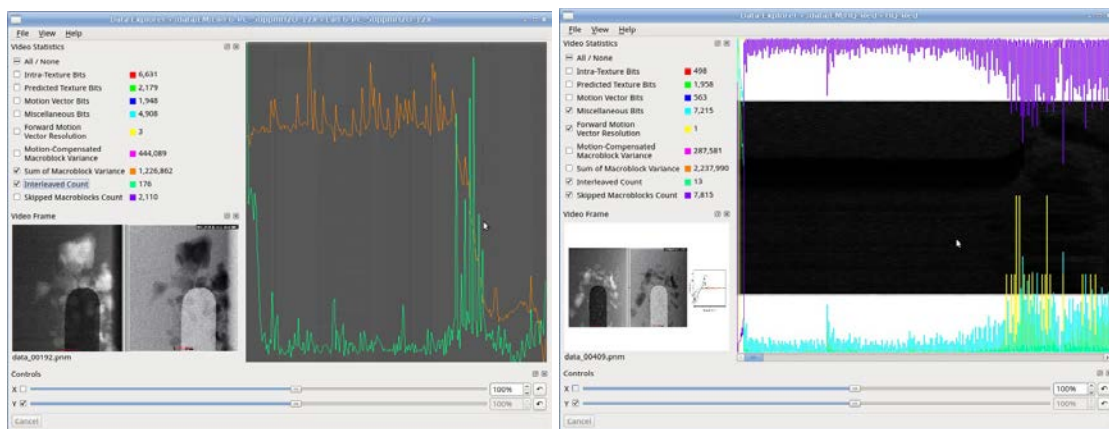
File View Help
Video Statistics
All / None
Intra-Texture Bits 6,631
Predicted Texture Bits 2,179
Motion Vector Bits 1,948
Miscellaneous Bits 4,908
Forward Motion Vector Resolution 3
Motion-Compensated Macroblock Variance 444,089
Sum of Macroblock Variance 1,226,862
Interleaved Count 176
Skipped Macroblocks Count 2,110
Video Frame
data_00192.pnm
Controls
X 100%
Y 100%
Cancel

File View Help
Video Statistics
All / None
Intra-Texture Bits 498
Predicted Texture Bits 1,958
Motion Vector Bits 563
Miscellaneous Bits 7,215
Forward Motion Vector Resolution 1
Motion-Compensated Macroblock Variance 287,581
Sum of Macroblock Variance 2,237,990
Interleaved Count 13
Skipped Macroblocks Count 7,813
Video Frame
data_00409.pnm
Controls
X 100%
Y 100%
Cancel